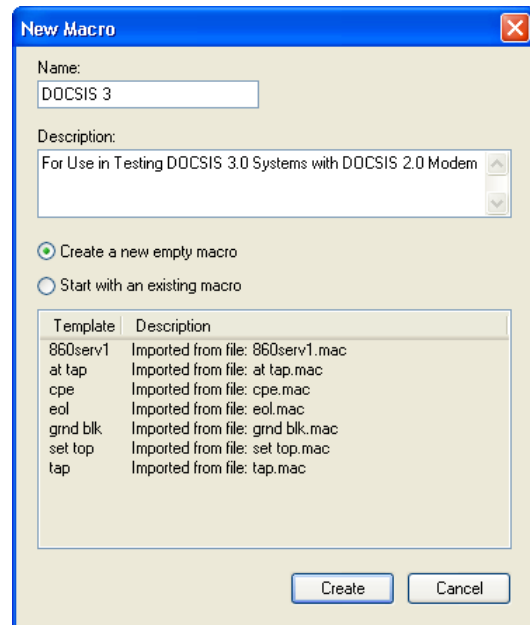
New Macro

Name:
DOCSIS 3

Description:
For Use in Testing DOCSIS 3.0 Systems with DOCSIS 2.0 Modem

Create a new empty macro

Start with an existing macro

| Template | Description |
|---|---|
| 860serv1 | Imported from file: 860serv1.mac |
| at tap | Imported from file: at tap.mac |
| cpe | Imported from file: cpe.mac |
| eol | Imported from file: eol.mac |
| grnd blk | Imported from file: grnd blk.mac |
| set top | Imported from file: set top.mac |
| tap | Imported from file: tap.mac |

Create Cancel